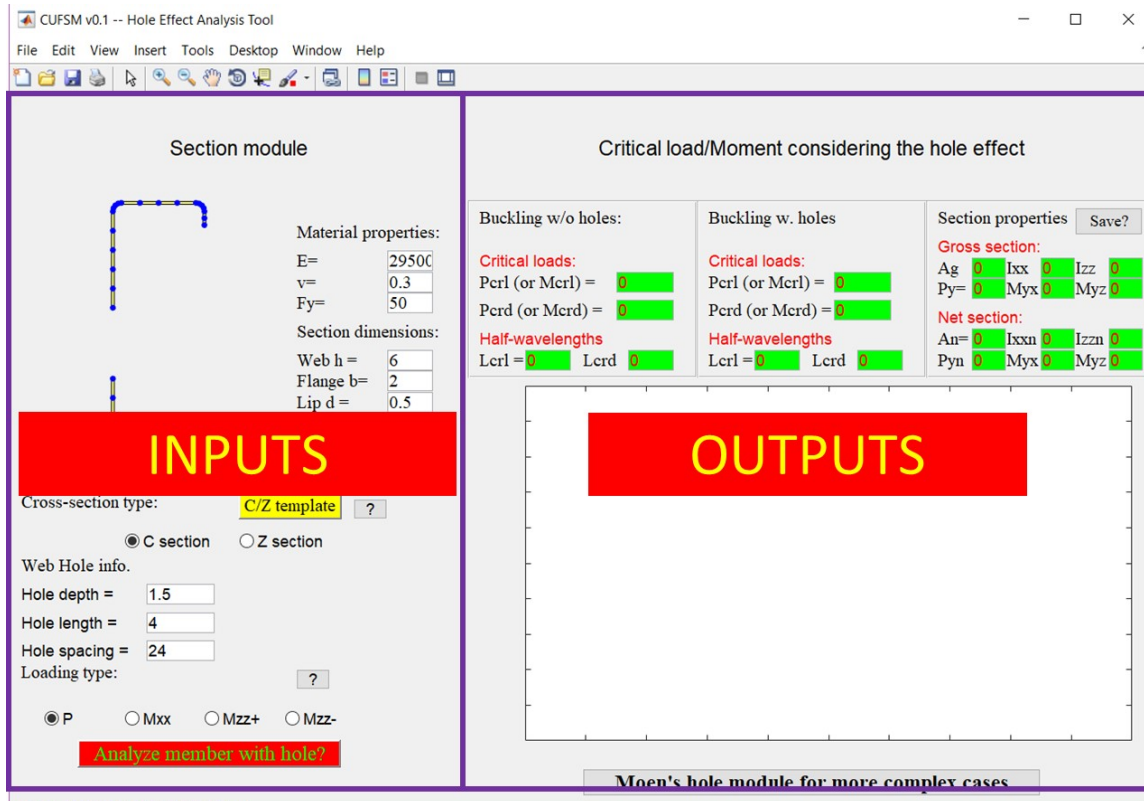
CUFSM v0.1 -- Hole Effect Analysis Tool

File Edit View Insert Tools Desktop Window Help

Section module

Material properties:
E= 29500
v= 0.3
Fy= 50
Section dimensions:
Web h = 6
Flange b= 2
Lip d = 0.5

INPUTS

Cross-section type: C/Z template ?

C section Z section

Web Hole info.
Hole depth = 1.5
Hole length = 4
Hole spacing = 24
Loading type: ?

P Mxx Mzz+ Mzz-

Analyze member with hole?

Critical load/Moment considering the hole effect

Buckling w/o holes:
Critical loads:
Pcrl (or Mcrl) = 0
Pcrd (or Mcrd) = 0
Half-wavelengths
Lcrl = 0 Lcrd 0

Buckling w. holes
Critical loads:
Pcrl (or Mcrl) = 0
Pcrd (or Mcrd) = 0
Half-wavelengths
Lcrl = 0 Lcrd 0

Section properties Save?
Gross section:
Ag 0 Ixx 0 Izz 0
Py= 0 Myx 0 Myz 0
Net section:
An= 0 Ixxn 0 Izzn 0
Pyn 0 Myx 0 Myz 0

OUTPUTS

Moen's hole module for more complex cases